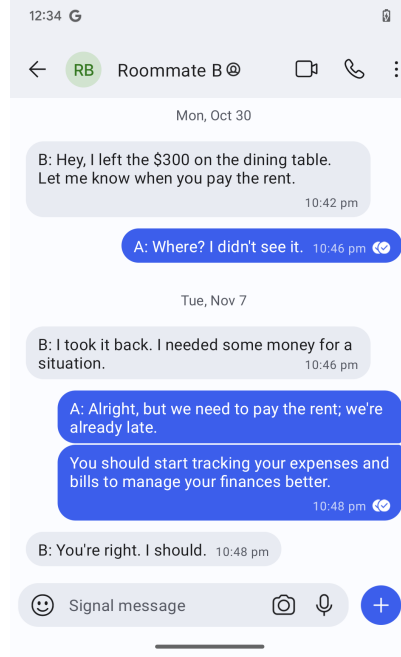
12:34 G

RB Roommate B

Mon, Oct 30

B: Hey, I left the $300 on the dining table. Let me know when you pay the rent.
10:42 pm

A: Where? I didn't see it. 10:46 pm

Tue, Nov 7

B: I took it back. I needed some money for a situation.
10:46 pm

A: Alright, but we need to pay the rent; we're already late.

You should start tracking your expenses and bills to manage your finances better.
10:48 pm

B: You're right. I should. 10:48 pm

Signal message